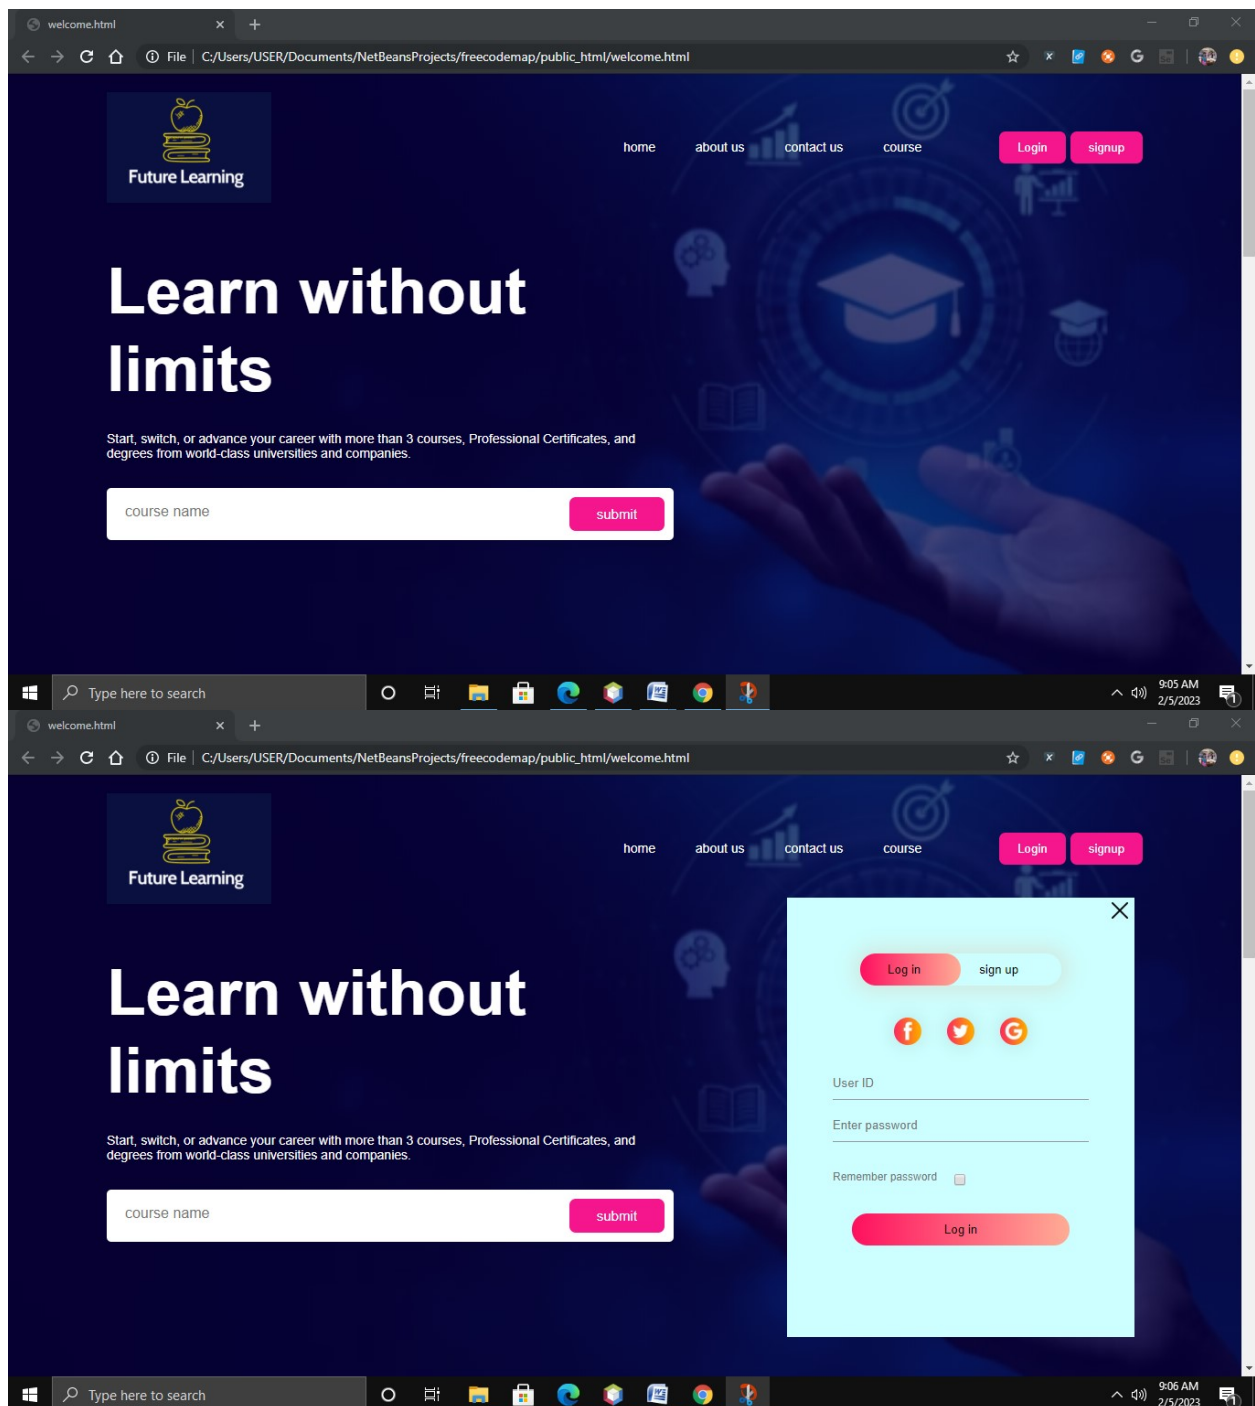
welcome.html

File | C:/Users/USER/Documents/NetBeansProjects/freecodemap/public_html/welcome.html

Future Learning

home about us contact us course

Login signup

Learn without limits

Start, switch, or advance your career with more than 3 courses, Professional Certificates, and degrees from world-class universities and companies.

course name

submit

Type here to search

9:05 AM
2/5/2023

welcome.html

File | C:/Users/USER/Documents/NetBeansProjects/freecodemap/public_html/welcome.html

Future Learning

home about us contact us course

Login signup

Learn without limits

Start, switch, or advance your career with more than 3 courses, Professional Certificates, and degrees from world-class universities and companies.

course name

submit

Log in sign up

User ID

Enter password

Remember password

Log in

Type here to search

9:06 AM
2/5/2023